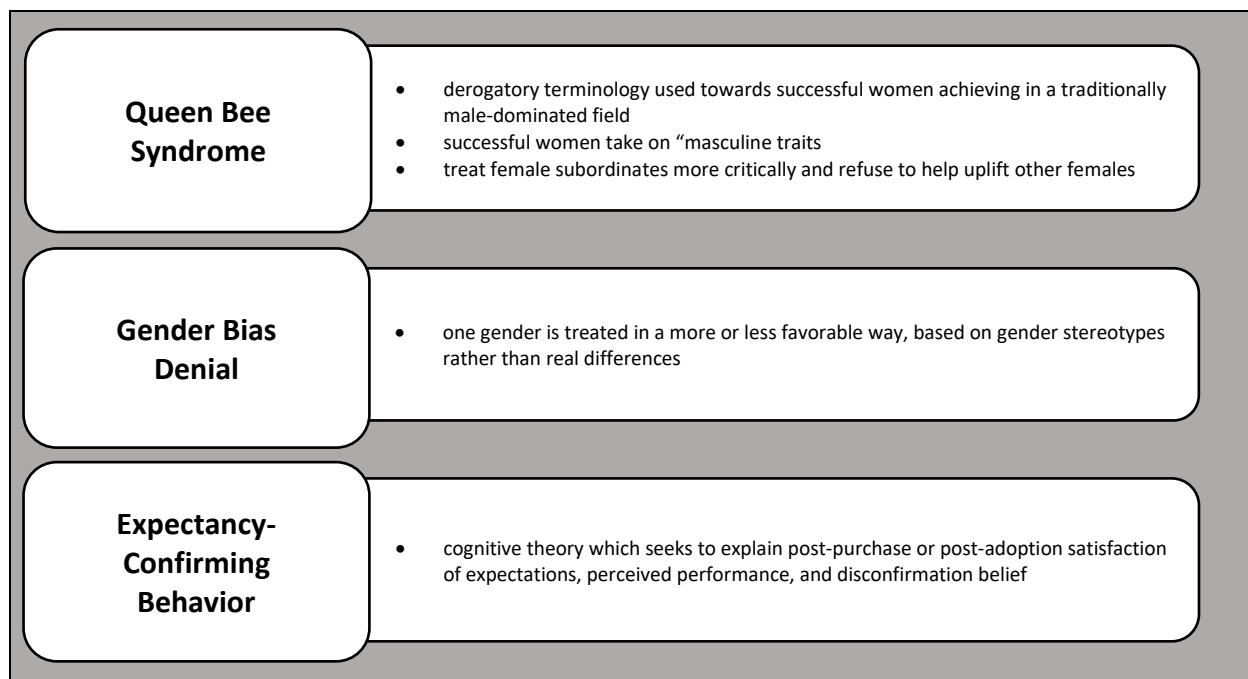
Queen Bee Syndrome

- derogatory terminology used towards successful women achieving in a traditionally male-dominated field
- successful women take on “masculine traits
- treat female subordinates more critically and refuse to help uplift other females

Gender Bias Denial

- one gender is treated in a more or less favorable way, based on gender stereotypes rather than real differences

Expectancy-Confirming Behavior

- cognitive theory which seeks to explain post-purchase or post-adoption satisfaction of expectations, perceived performance, and disconfirmation belief